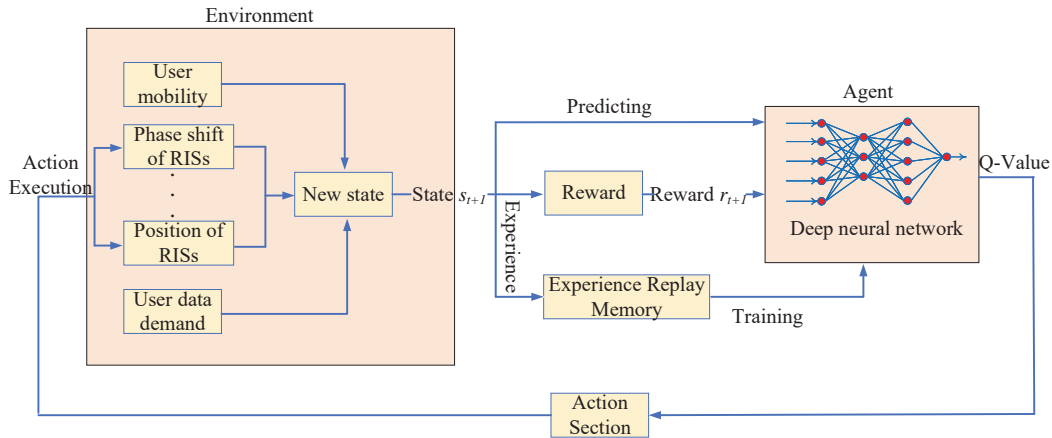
Environment

User mobility

Phase shift of RISs

.
.
.

Position of RISs

User data demand

New state

Action Execution

State $s_{t+1}$

Predicting

Reward

Reward $r_{t+1}$

Experience

Experience Replay Memory

Training

Agent

Q-Value

Deep neural network

Action Section